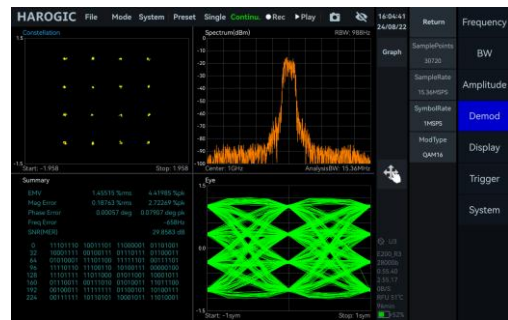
HAROGIC File Mode System Preset Single Continu. ●Rec ▶Play

14:04:41
24/08/22

Return

Frequency

BW

Amplitude

Demod

Display

Trigger

System

Constellation

Spectrum(dBm)

RBW: 988Hz

Graph

SamplePoints
30720

SampleRate
15.36MSPS

SymbolRate
1MSPS

ModType
QAM16

Start: -1.958

Stop: 1.958

Center: 1GHz

AnalysisBW: 15.36MHz

Summary

EVM 1.45115 %rms 4.61985 %pk
Mag Error 0.18763 %rms 2.72269 %pk
Phase Error 0.03057 deg 0.07957 deg pk
Freq Error -658Hz
SNR(MER) 29.8583 dB

0 11101110 10011101 11000001 01101001
32 10001111 00100111 01110111 01100011
64 01010001 11101100 11111101 00111101
96 11110110 11100110 10100111 00000100
128 11101111 11011000 01011000 10001011
160 01110001 00101010 01010010 11011100
192 00100011 11111111 01100101 10100111
224 00111111 10110101 10001011 11010001

Eye

Start: ~1sym

Stop: 1sym

1.5

-1.5

-10
-20
-30
-40
-50
-60
-70
-80
-90
-100
-110

1.0
0.0
-1.0

US
2200.83
28000b
0.55.40
3.55.17
OR/L
RFU 51°C
Remo
62%